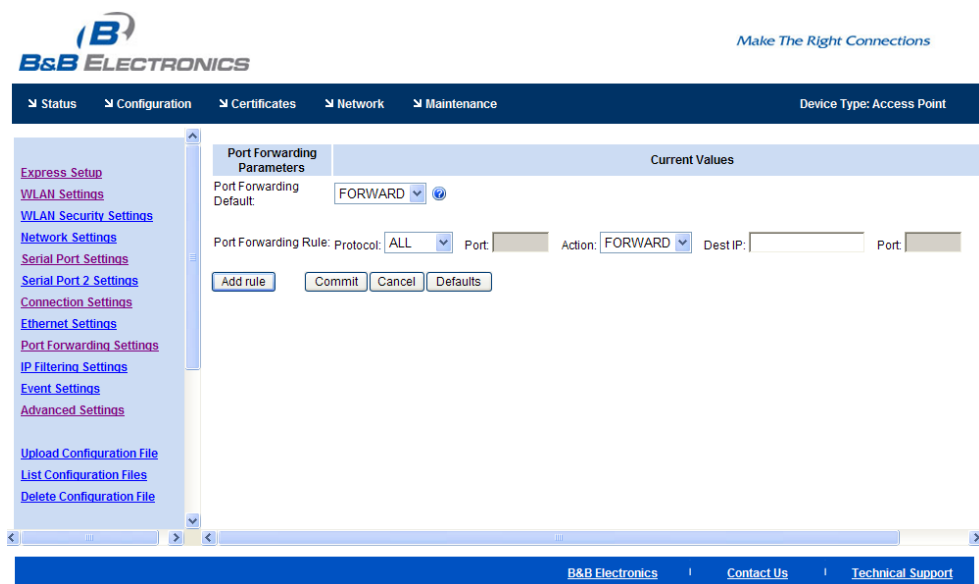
B&B ELECTRONICS

Make The Right Connections

Status Configuration Certificates Network Maintenance

Device Type: Access Point

Express Setup
WLAN Settings
WLAN Security Settings
Network Settings
Serial Port Settings
Serial Port 2 Settings
Connection Settings
Ethernet Settings
Port Forwarding Settings
IP Filtering Settings
Event Settings
Advanced Settings

Upload Configuration File
List Configuration Files
Delete Configuration File

| Port Forwarding Parameters | Current Values |
|---|---|
| Port Forwarding Default: | FORWARD |

Port Forwarding Rule: Protocol: ALL Port: Action: FORWARD Dest IP: Port:

Add rule Commit Cancel Defaults

B&B Electronics | Contact Us | Technical Support